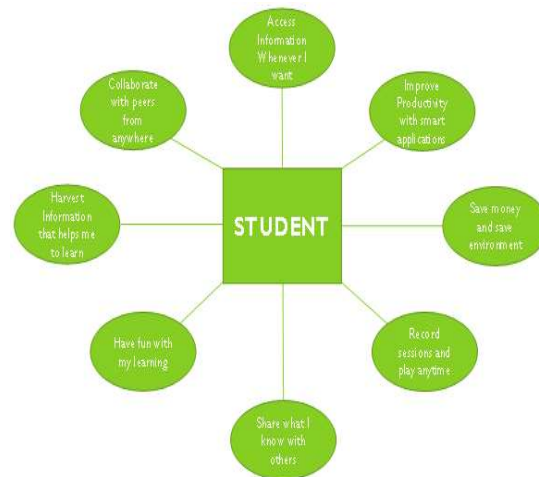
Access Information Whenever I want

Collaborate with peers from anywhere

Improve Productivity with smart applications

Harvest Information that helps me to learn

STUDENT

Save money and save environment

Have fun with my learning

Record sessions and play anytime

Share what I know with others